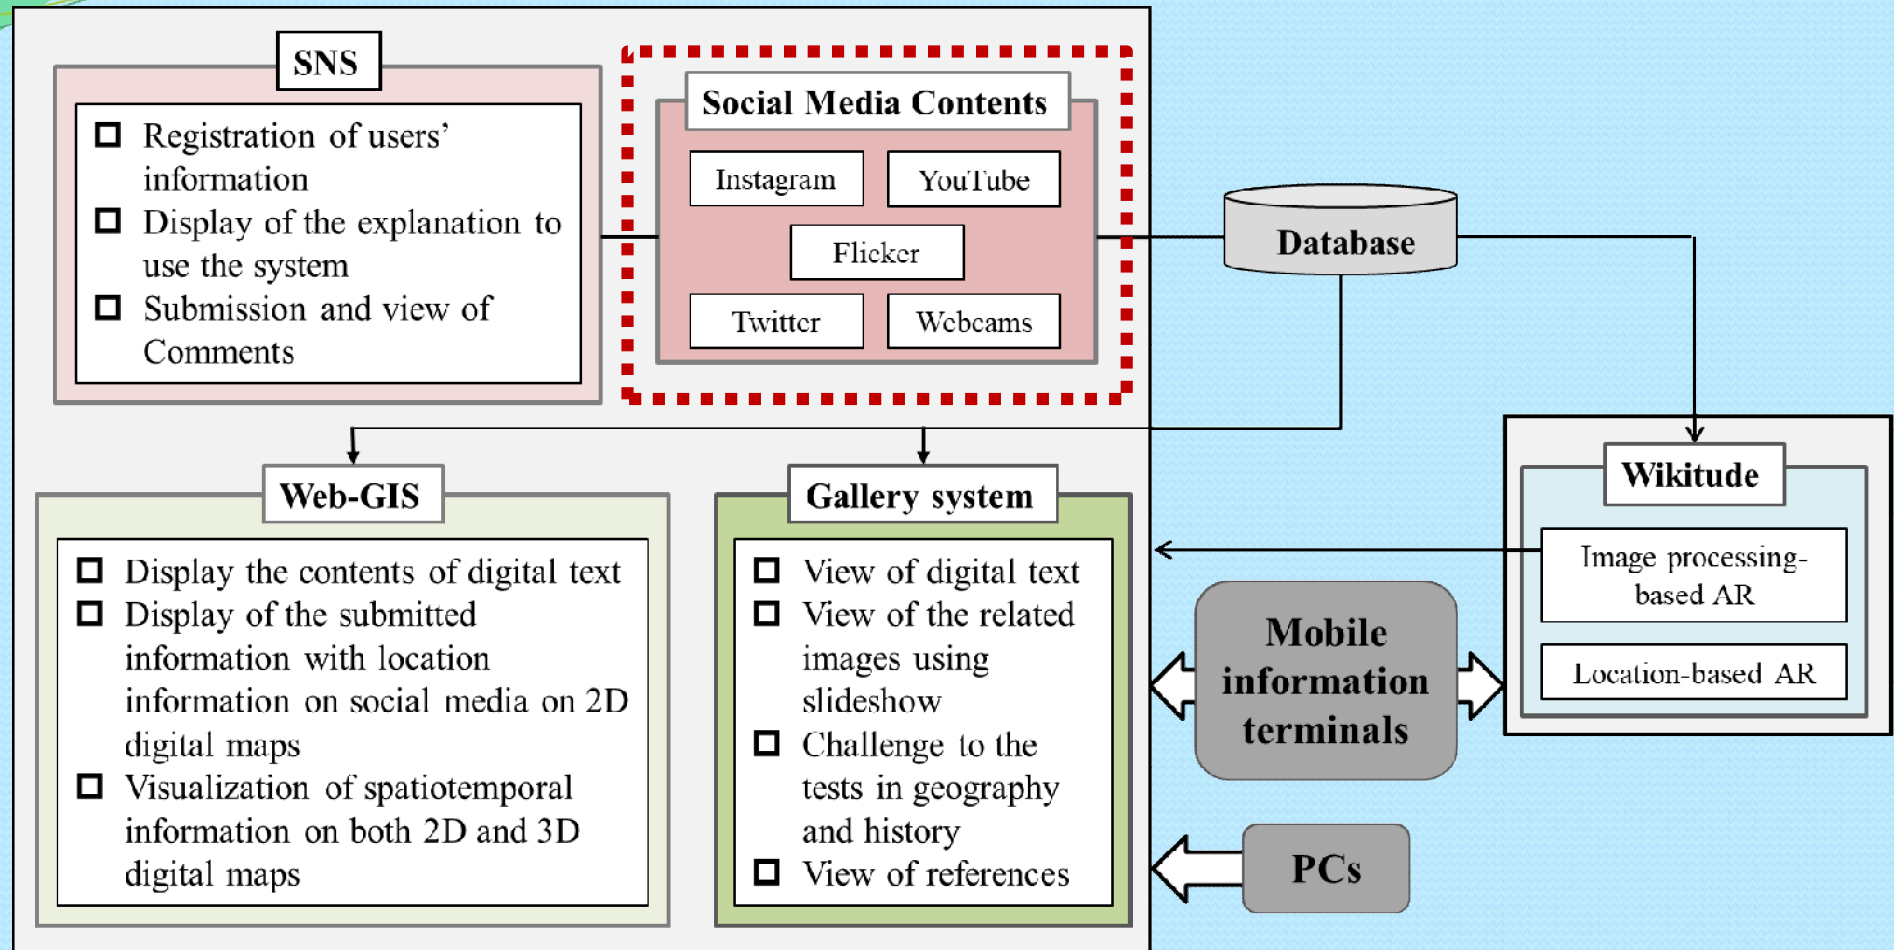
SNS

☐ Registration of users' information
☐ Display of the explanation to use the system
☐ Submission and view of Comments

Social Media Contents

Instagram

YouTube

Flicker

Twitter

Webcams

Database

Web-GIS

☐ Display the contents of digital text
☐ Display of the submitted information with location information on social media on 2D digital maps
☐ Visualization of spatiotemporal information on both 2D and 3D digital maps

Gallery system

☐ View of digital text
☐ View of the related images using slideshow
☐ Challenge to the tests in geography and history
☐ View of references

Wikitude

Image processing-based AR

Location-based AR

Mobile information terminals

PCs